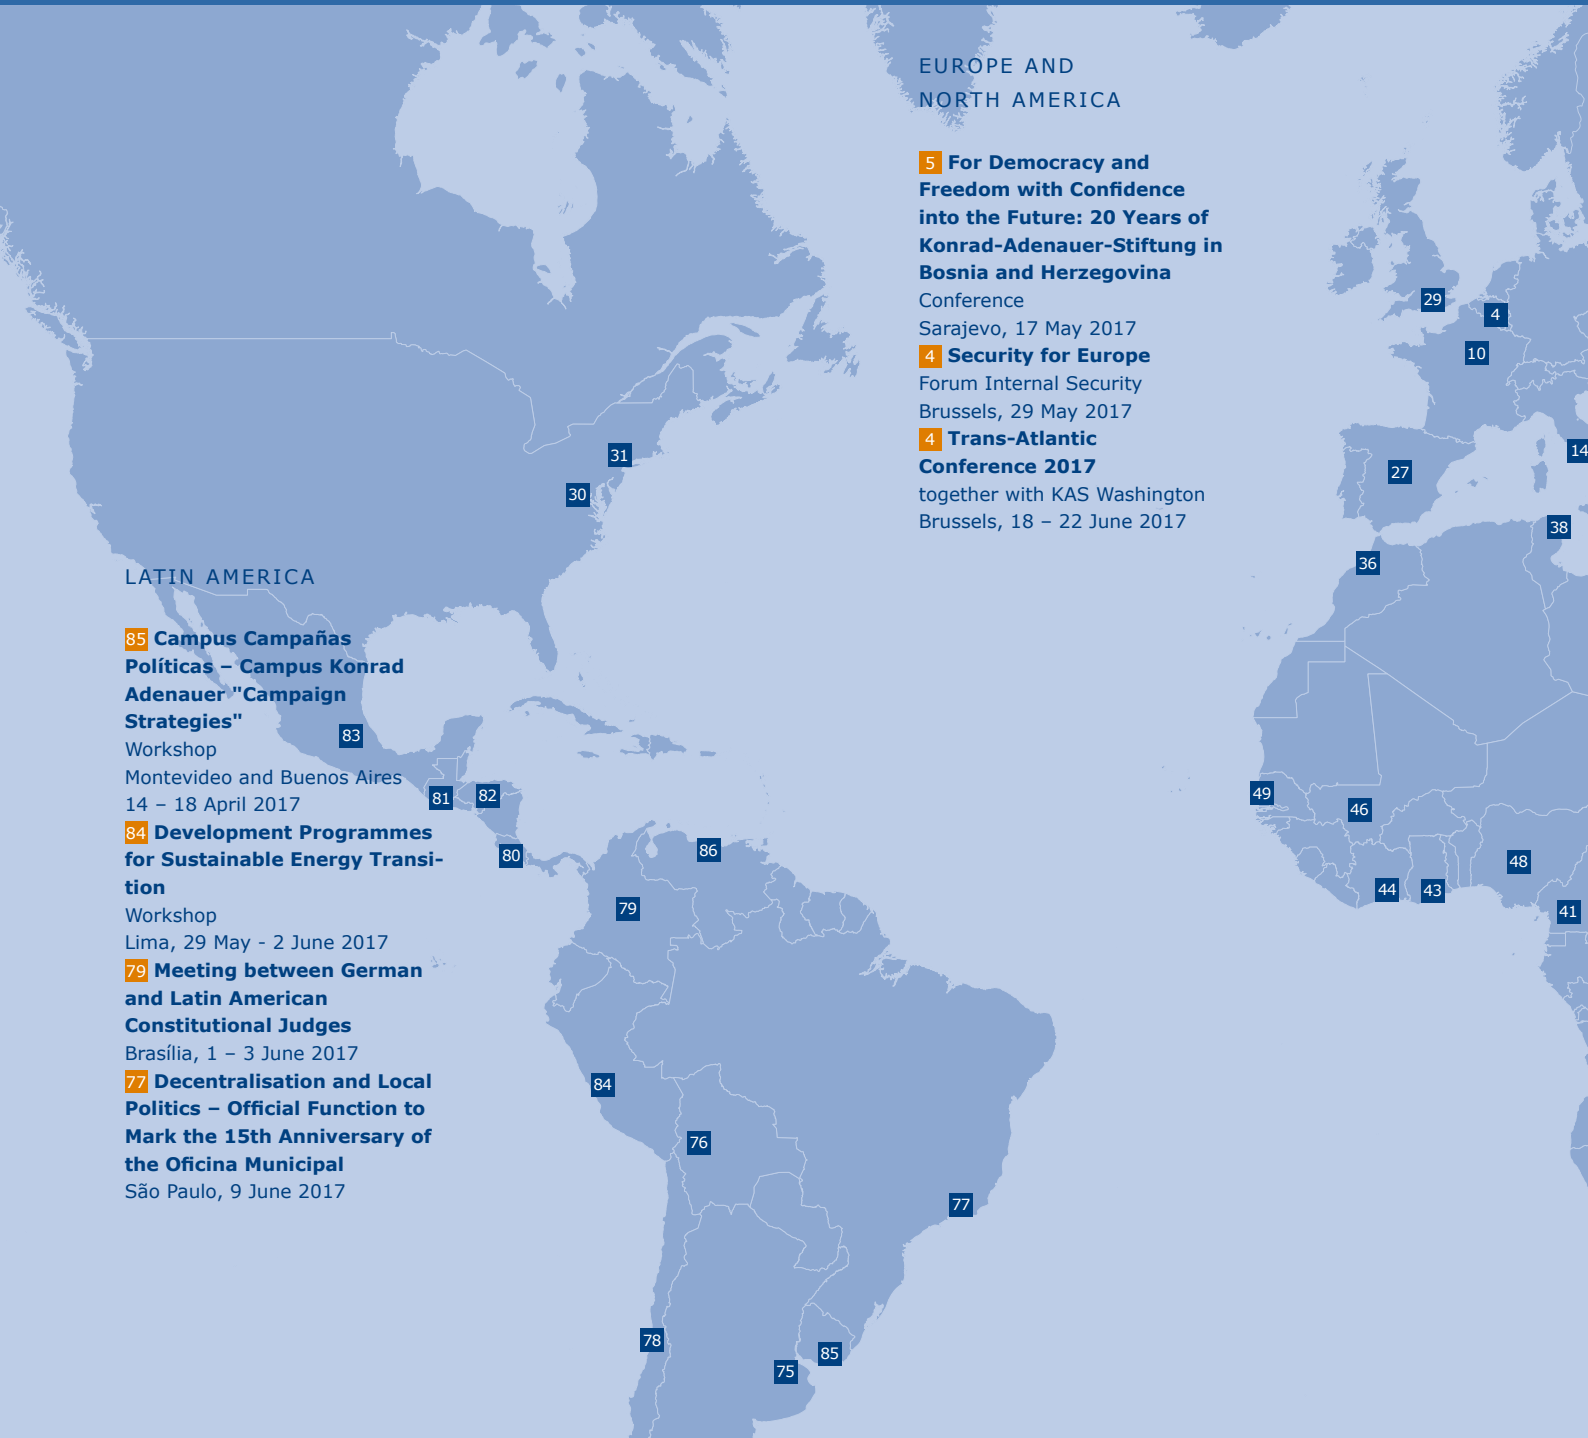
EUROPE AND NORTH AMERICA

5 For Democracy and Freedom with Confidence into the Future: 20 Years of Konrad-Adenauer-Stiftung in Bosnia and Herzegovina
Conference
Sarajevo, 17 May 2017

4 Security for Europe
Forum Internal Security
Brussels, 29 May 2017

4 Trans-Atlantic Conference 2017
together with KAS Washington
Brussels, 18 – 22 June 2017

LATIN AMERICA

85 Campus Campañas Políticas – Campus Konrad Adenauer "Campaign Strategies"
Workshop
Montevideo and Buenos Aires
14 – 18 April 2017

84 Development Programmes for Sustainable Energy Transition
Workshop
Lima, 29 May - 2 June 2017

79 Meeting between German and Latin American Constitutional Judges
Brasília, 1 – 3 June 2017

77 Decentralisation and Local Politics – Official Function to Mark the 15th Anniversary of the Oficina Municipal
São Paulo, 9 June 2017

29
4
10
14
27
38
36
31
30
83
81
82
80
86
79
49
46
48
44
43
41
84
76
77
78
75
85